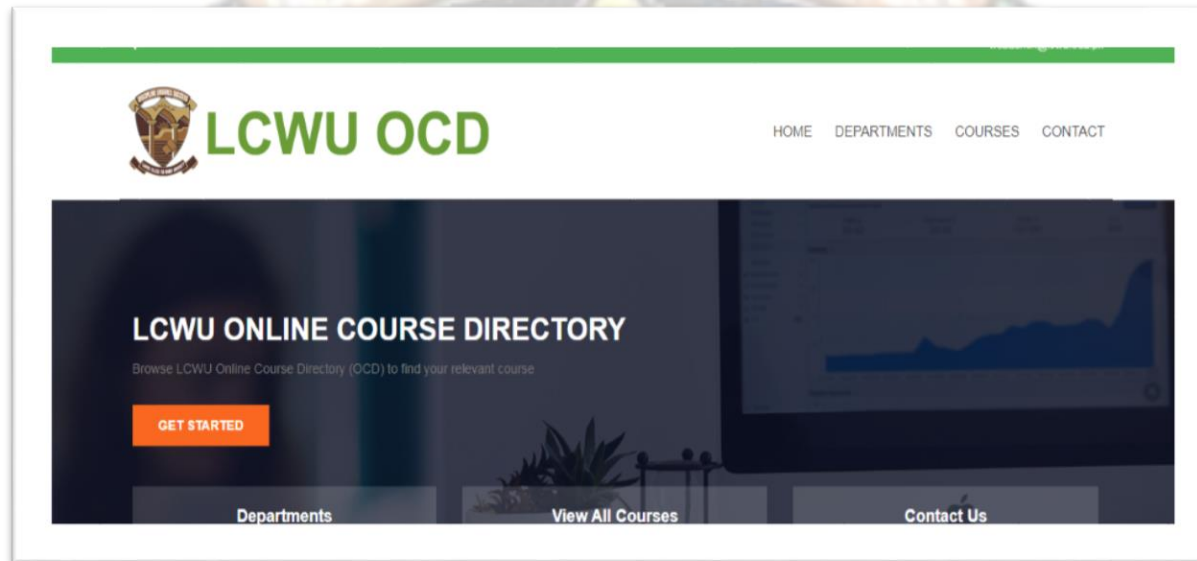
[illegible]

LCWU OCD

HOME DEPARTMENTS COURSES CONTACT

LCWU ONLINE COURSE DIRECTORY

Browse LCWU Online Course Directory (OCD) to find your relevant course

GET STARTED

Departments

View All Courses

Contact Us